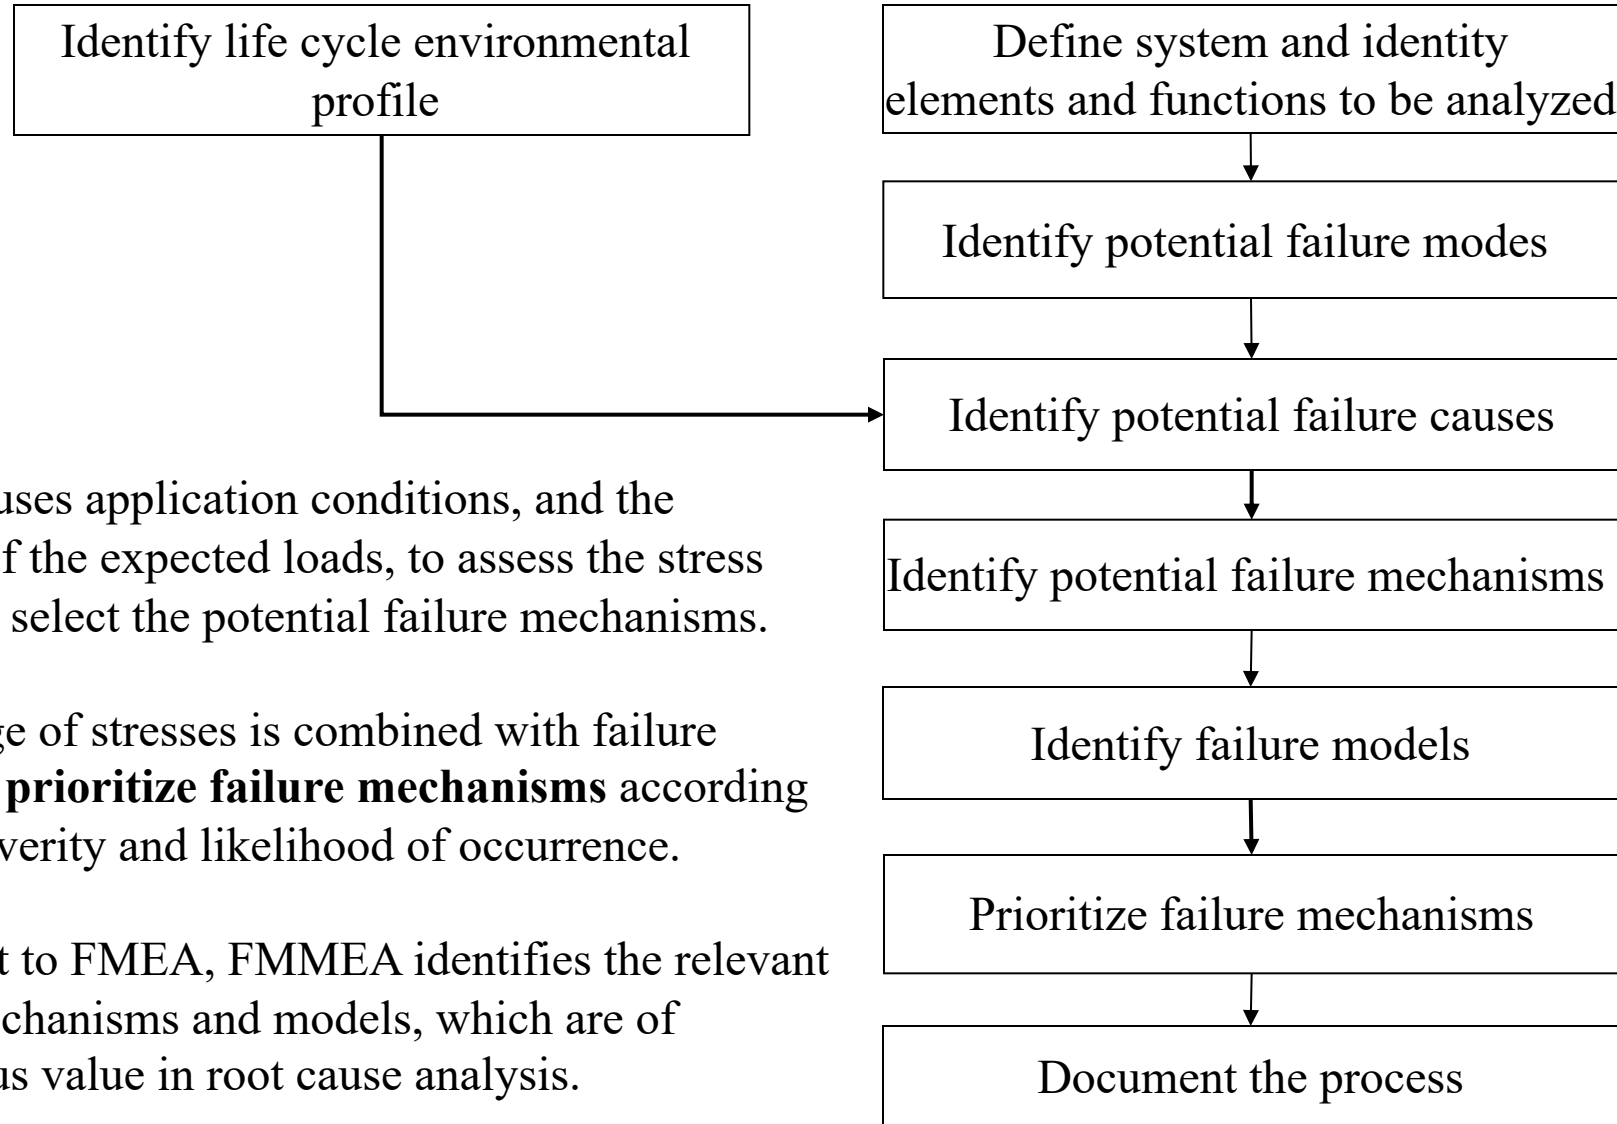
Identify life cycle environmental profile

Define system and identity elements and functions to be analyzed

Identify potential failure modes

Identify potential failure causes

Identify potential failure mechanisms

Identify failure models

Prioritize failure mechanisms

Document the process

uses application conditions, and the f the expected loads, to assess the stress select the potential failure mechanisms.

ge of stresses is combined with failure **prioritize failure mechanisms** according verity and likelihood of occurrence.

t to FMEA, FMMEA identifies the relevant chanisms and models, which are of us value in root cause analysis.